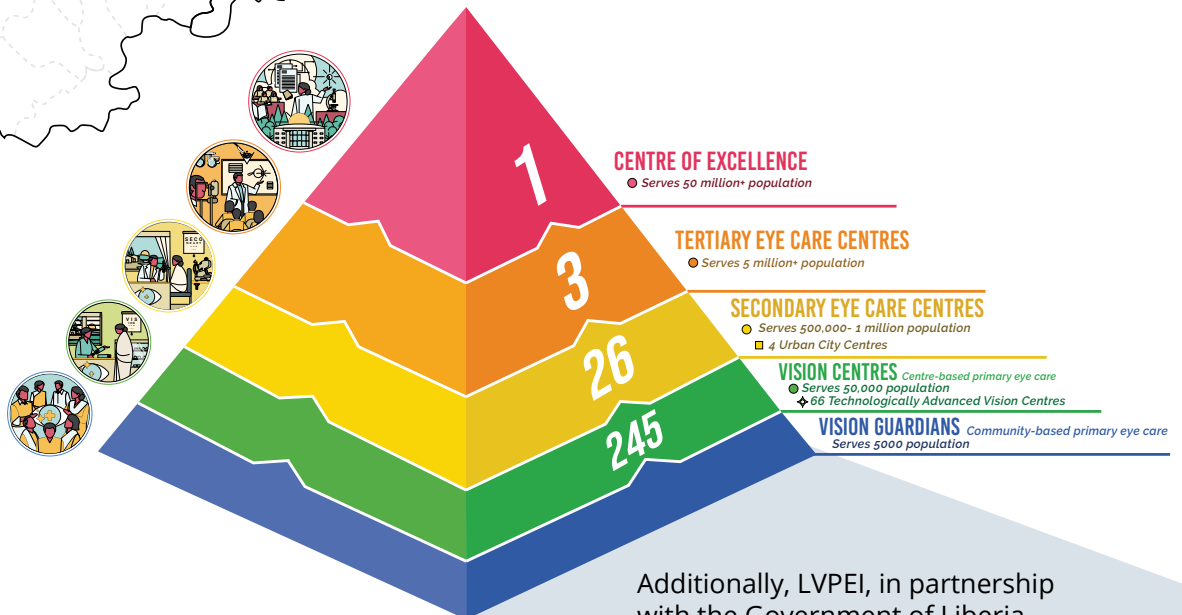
1

CENTRE OF EXCELLENCE
Serves 50 million+ population

3

TERTIARY EYE CARE CENTRES
Serves 5 million+ population

26

SECONDARY EYE CARE CENTRES
Serves 500,000- 1 million population
4 Urban City Centres

VISION CENTRES Centre-based primary eye care
Serves 50,000 population
66 Technologically Advanced Vision Centres

245

VISION GUARDIANS Community-based primary eye care
Serves 5000 population

Additionally, LVPEI, in partnership with the Government of Liberia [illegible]